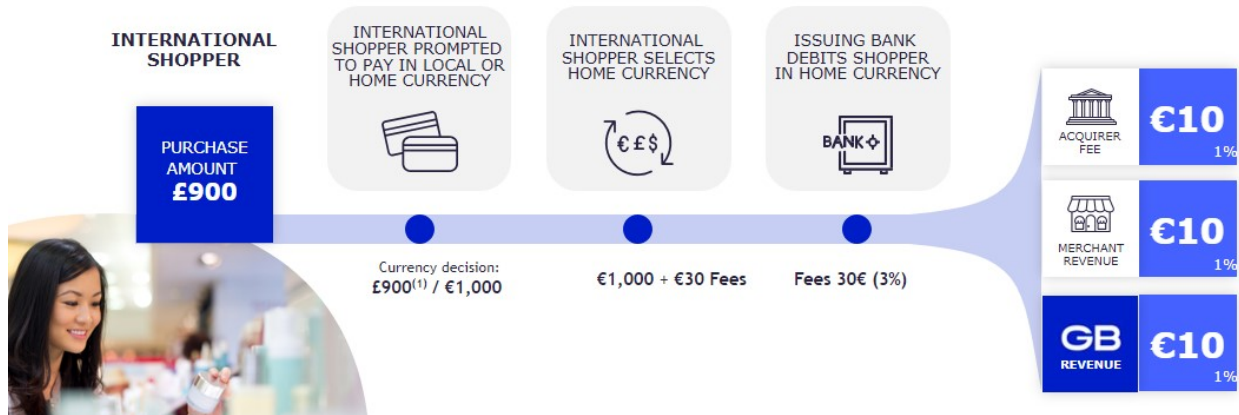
INTERNATIONAL SHOPPER

PURCHASE AMOUNT
£900

INTERNATIONAL SHOPPER PROMPTED TO PAY IN LOCAL OR HOME CURRENCY

INTERNATIONAL SHOPPER SELECTS HOME CURRENCY

€£$

ISSUING BANK DEBITS SHOPPER IN HOME CURRENCY

BANK

Currency decision:
£900$^{(1)}$ / €1,000

€1,000 + €30 Fees

Fees 30€ (3%)

ACQUIRER FEE
€10
1%

MERCHANT REVENUE
€10
1%

GB
REVENUE
€10
1%